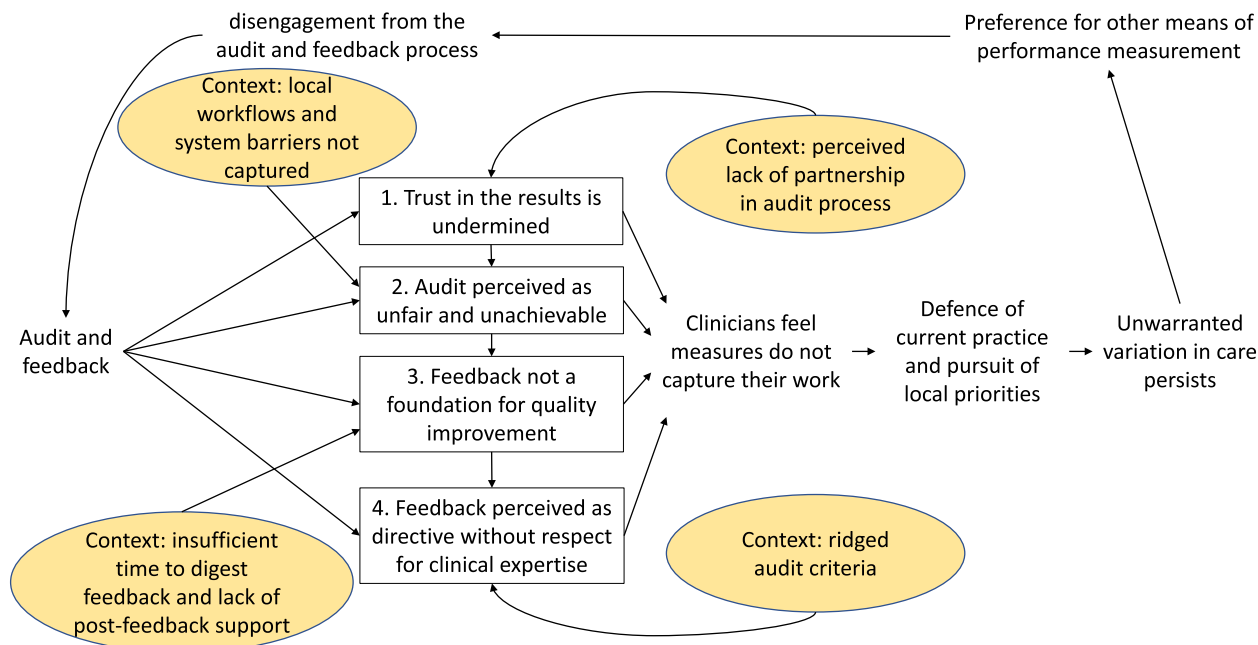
disengagement from the audit and feedback process

Preference for other means of performance measurement

Context: local workflows and system barriers not captured

Context: perceived lack of partnership in audit process

1. Trust in the results is undermined

2. Audit perceived as unfair and unachievable

3. Feedback not a foundation for quality improvement

4. Feedback perceived as directive without respect for clinical expertise

Audit and feedback

Clinicians feel measures do not capture their work

Defence of current practice and pursuit of local priorities

Unwarranted variation in care persists

Context: insufficient time to digest feedback and lack of post-feedback support

Context: ridged audit criteria